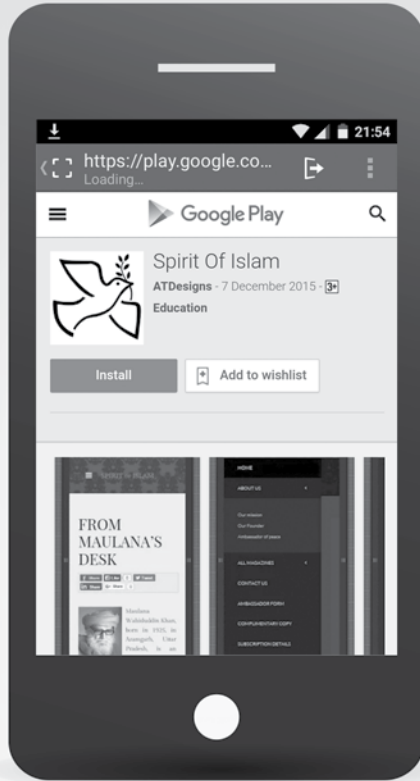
21:54

https://play.google.co...
Loading...

Google Play

Spirit Of Islam
ATDesigns - 7 December 2015 - 3+
Education

Install
Add to wishlist

SPIRIT OF ISLAM

FROM MAULANA'S DESK

Maulana Wahiduddin Khan, born in 1925, in Azamgarh, Uttar Pradesh, is an

HOME
ABOUT US
Our mission
Our Founder
Ambassador of peace
ALL MAGAZINES
CONTACT US
AMBASSADOR FORM
COMPLIMENTARY COPY
SUBSCRIPTION DETAILS